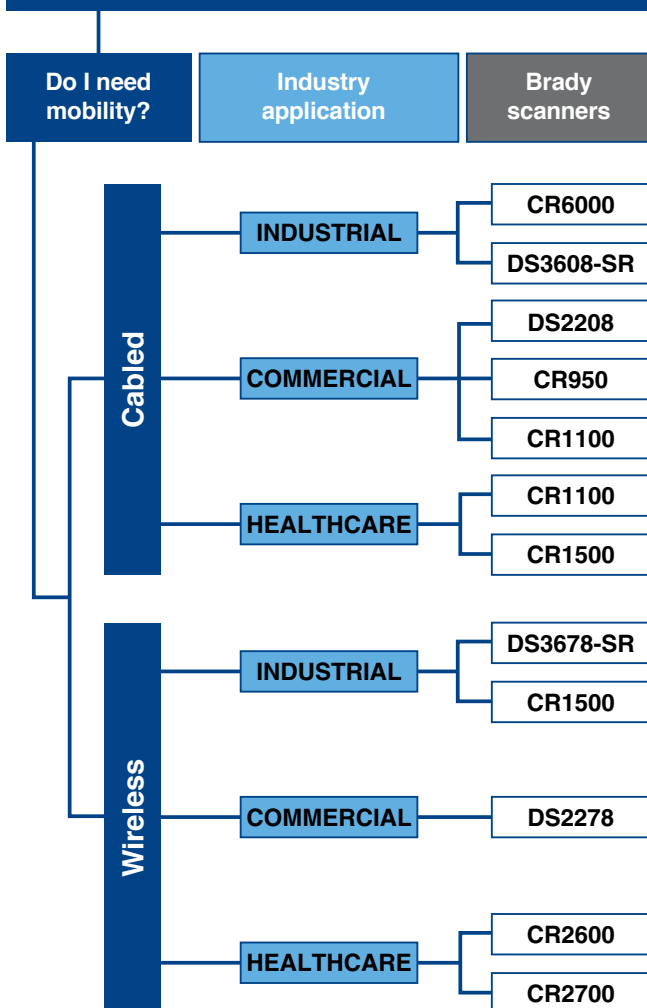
Do I need mobility?

Industry application

Brady scanners

Cabled

INDUSTRIAL

CR6000

DS3608-SR

COMMERCIAL

DS2208

CR950

CR1100

HEALTHCARE

CR1100

CR1500

Wireless

INDUSTRIAL

DS3678-SR

CR1500

COMMERCIAL

DS2278

HEALTHCARE

CR2600

CR2700